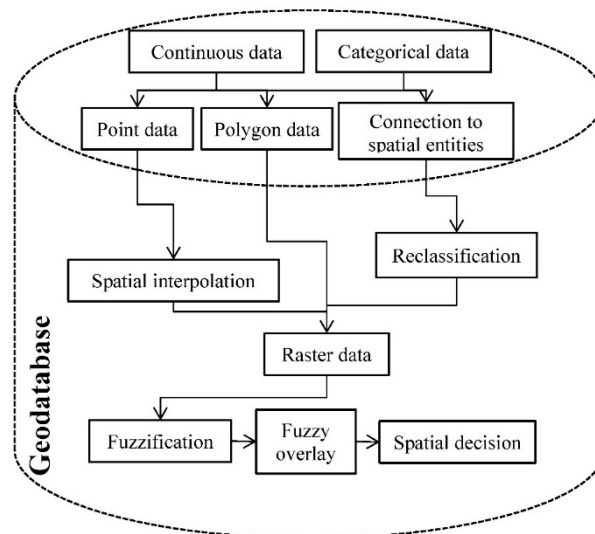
Continuous data

Categorical data

Point data

Polygon data

Connection to spatial entities

Spatial interpolation

Reclassification

Raster data

Fuzzification

Fuzzy overlay

Spatial decision

Geodatabase